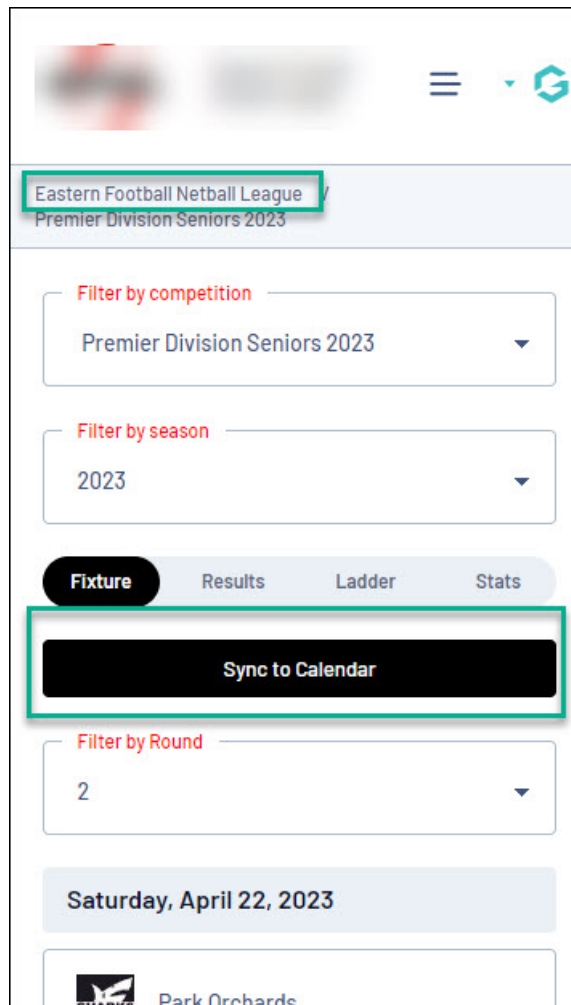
Eastern Football Netball League /
Premier Division Seniors 2023

Filter by competition
Premier Division Seniors 2023

Filter by season
2023

Fixture
Results
Ladder
Stats

Sync to Calendar

Filter by Round
2

Saturday, April 22, 2023

Park Orchards